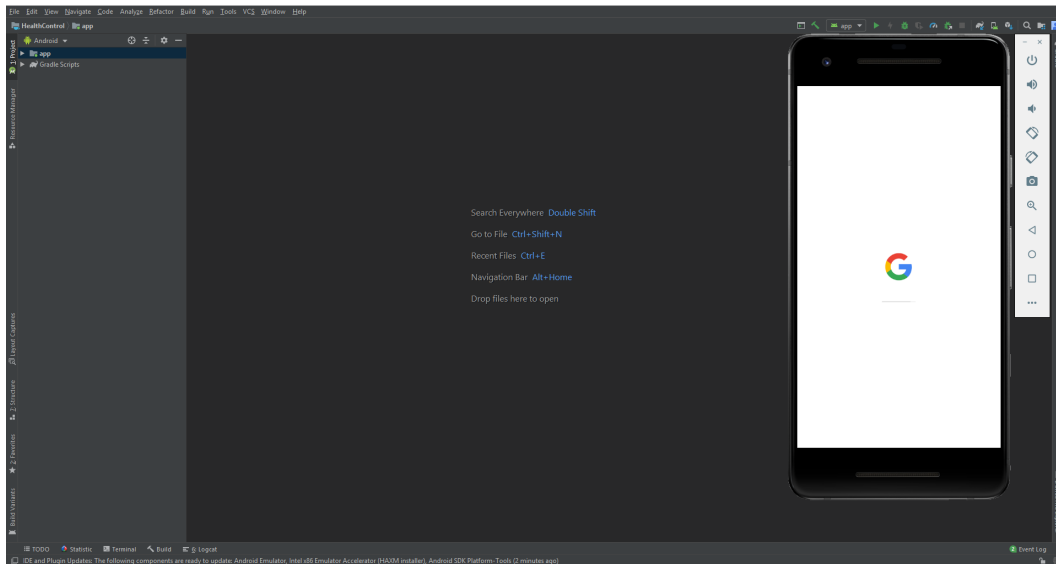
File Edit View Navigate Code Analyze Refactor Build Run Tools VCS Window Help

HealthControl app

app

Android

app

Gradle Scripts

1: Project

Resource Manager

Layout Captures

Z: Structure

2: Favorites

Build Variants

Search Everywhere Double Shift

Go to File Ctrl+Shift+N

Recent Files Ctrl+E

Navigation Bar Alt+Home

Drop files here to open

G

TODO Statistic Terminal Build 6: Logcat

Event Log

IDE and Plugin Updates: The following components are ready to update: Android Emulator, Intel x86 Emulator Accelerator (HAXM installer), Android SDK Platform-Tools (2 minutes ago)